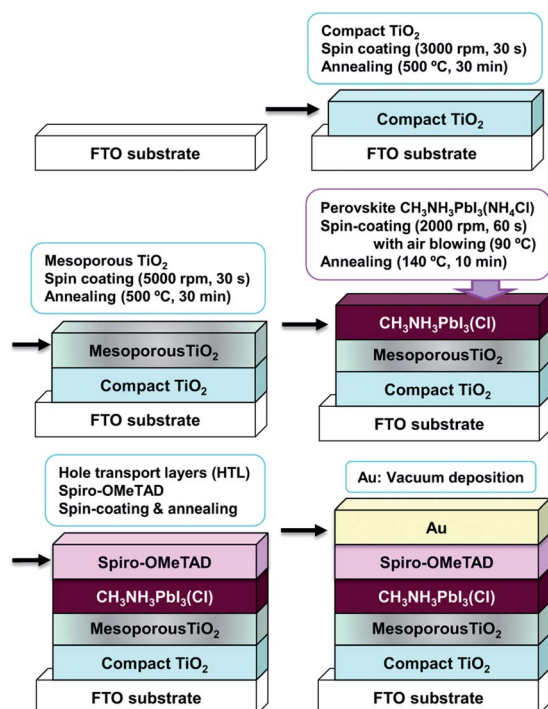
Compact $TiO_2$
Spin coating (3000 rpm, 30 s)
Annealing (500 ºC, 30 min)

FTO substrate

Compact $TiO_2$
FTO substrate

Mesoporous $TiO_2$
Spin coating (5000 rpm, 30 s)
Annealing (500 ºC, 30 min)

Mesoporous$TiO_2$
Compact $TiO_2$
FTO substrate

Perovskite $CH_3NH_3PbI_3(NH_4Cl)$
Spin-coating (2000 rpm, 60 s)
with air blowing (90 ºC)
Annealing (140 ºC, 10 min)

$CH_3NH_3PbI_3(Cl)$
Mesoporous$TiO_2$
Compact $TiO_2$
FTO substrate

Hole transport layers (HTL)
Spiro-OMeTAD
Spin-coating & annealing

Spiro-OMeTAD
$CH_3NH_3PbI_3(Cl)$
Mesoporous$TiO_2$
Compact $TiO_2$
FTO substrate

Au: Vacuum deposition

Au
Spiro-OMeTAD
$CH_3NH_3PbI_3(Cl)$
Mesoporous$TiO_2$
Compact $TiO_2$
FTO substrate